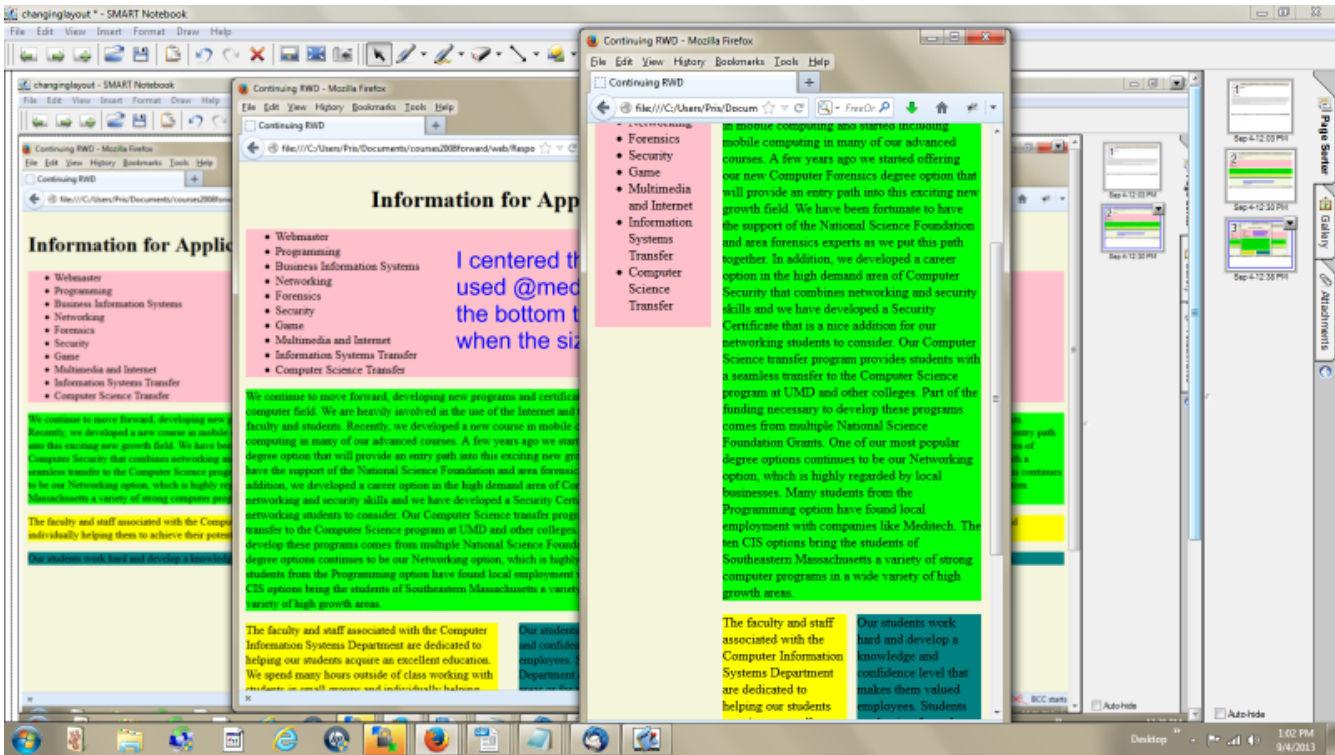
changinglayout * - SMART Notebook
File Edit View Insert Format Draw Help

changinglayout - SMART Notebook
File Edit View Insert Format Draw Help

Continuing RWD - Mozilla Firefox
File Edit View History Bookmarks Tools Help
Continuing RWD
file:///C:/Users/Pris/Documents/courses2008forward/

Information for Applic

- Webmaster
- Programming
- Business Information Systems
- Networking
- Forensics
- Security
- Game
- Multimedia and Internet
- Information Systems Transfer
- Computer Science Transfer

We continue to move forward, developing new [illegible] Recently, we developed a new course in mobile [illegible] into this exciting new growth field. We have bee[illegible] Computer Security that combines networking an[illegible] seamless transfer to the Computer Science prog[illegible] to be our Networking option, which is highly re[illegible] Massachusetts a variety of strong computer prog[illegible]

The faculty and staff associated with the Compu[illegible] individually helping them to achieve their poten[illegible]

Our students work hard and develop a knowled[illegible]

Continuing RWD - Mozilla Firefox
File Edit View History Bookmarks Tools Help
Continuing RWD
file:///C:/Users/Pris/Documents/courses2008forward/web/Respo

Information for App

- Webmaster
- Programming
- Business Information Systems
- Networking
- Forensics
- Security
- Game
- Multimedia and Internet
- Information Systems Transfer
- Computer Science Transfer

I centered th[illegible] used @med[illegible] the bottom t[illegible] when the siz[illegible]

We continue to move forward, developing new programs and certifica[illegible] computer field. We are heavily involved in the use of the Internet and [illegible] faculty and students. Recently, we developed a new course in mobile c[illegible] computing in many of our advanced courses. A few years ago we start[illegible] degree option that will provide an entry path into this exciting new gro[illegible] have the support of the National Science Foundation and area forensic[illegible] addition, we developed a career option in the high demand area of Co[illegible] networking and security skills and we have developed a Security Certi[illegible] networking students to consider. Our Computer Science transfer progr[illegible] transfer to the Computer Science program at UMD and other colleges. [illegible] develop these programs comes from multiple National Science Found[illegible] degree options continues to be our Networking option, which is highly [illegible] students from the Programming option have found local employment v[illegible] CIS options bring the students of Southeastern Massachusetts a variety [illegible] variety of high growth areas.

The faculty and staff associated with the Computer Information Systems Department are dedicated to helping our students acquire an excellent education. We spend many hours outside of class working with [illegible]

Our student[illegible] and confide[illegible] employees. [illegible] Department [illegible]

Continuing RWD - Mozilla Firefox
File Edit View History Bookmarks Tools Help
Continuing RWD
file:///C:/Users/Pris/Docum
FreeOr

- Networking
- Forensics
- Security
- Game
- Multimedia and Internet
- Information Systems Transfer
- Computer Science Transfer

in mobile computing and started including mobile computing in many of our advanced courses. A few years ago we started offering our new Computer Forensics degree option that will provide an entry path into this exciting new growth field. We have been fortunate to have the support of the National Science Foundation and area forensics experts as we put this path together. In addition, we developed a career option in the high demand area of Computer Security that combines networking and security skills and we have developed a Security Certificate that is a nice addition for our networking students to consider. Our Computer Science transfer program provides students with a seamless transfer to the Computer Science program at UMD and other colleges. Part of the funding necessary to develop these programs comes from multiple National Science Foundation Grants. One of our most popular degree options continues to be our Networking option, which is highly regarded by local businesses. Many students from the Programming option have found local employment with companies like Meditech. The ten CIS options bring the students of Southeastern Massachusetts a variety of strong computer programs in a wide variety of high growth areas.

The faculty and staff associated with the Computer Information Systems Department are dedicated to helping our students

Our students work hard and develop a knowledge and confidence level that makes them valued employees. Students

Sep 4-12:03 PM
Sep 4-12:03 PM
Sep 4-12:30 PM
Sep 4-12:10 PM
Sep 4-12:38 PM
Page Sorter
Gallery
Attachments
Auto-hide
Auto-hide
BCC starts
Desktop
1:02 PM
9/4/2013